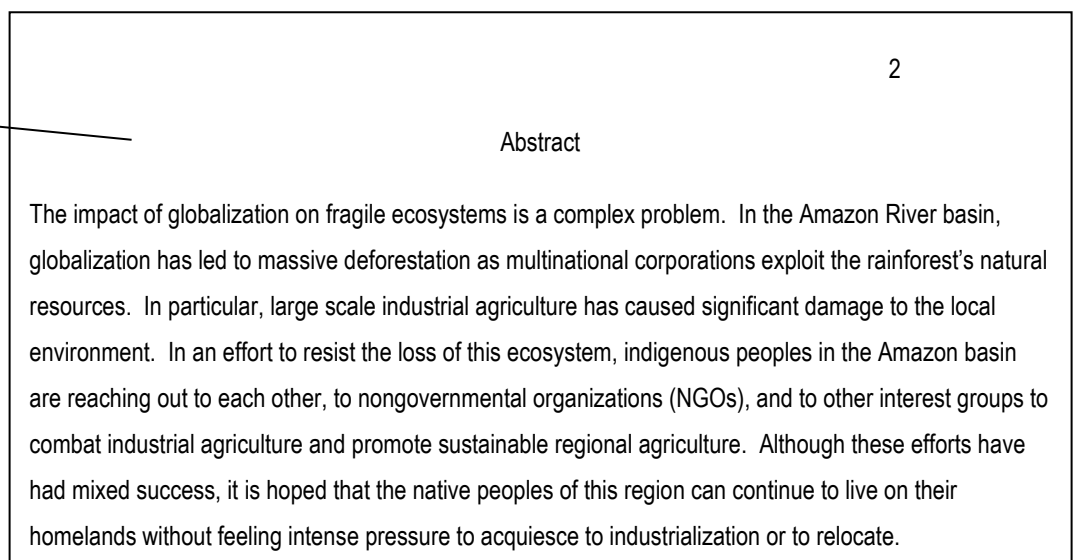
2

Abstract

The impact of globalization on fragile ecosystems is a complex problem. In the Amazon River basin, globalization has led to massive deforestation as multinational corporations exploit the rainforest's natural resources. In particular, large scale industrial agriculture has caused significant damage to the local environment. In an effort to resist the loss of this ecosystem, indigenous peoples in the Amazon basin are reaching out to each other, to nongovernmental organizations (NGOs), and to other interest groups to combat industrial agriculture and promote sustainable regional agriculture. Although these efforts have had mixed success, it is hoped that the native peoples of this region can continue to live on their homelands without feeling intense pressure to acquiesce to industrialization or to relocate.